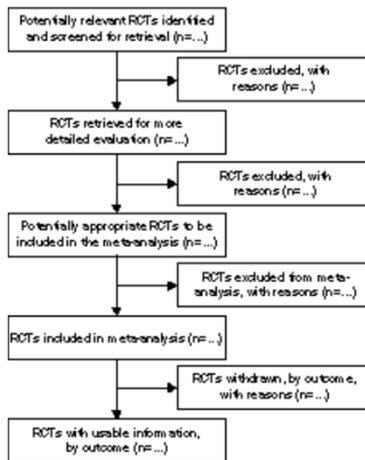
Potentially relevant RCTs identified and screened for retrieval (n=...)

RCTs excluded, with reasons (n=...)

RCTs retrieved for more detailed evaluation (n=...)

RCTs excluded, with reasons (n=...)

Potentially appropriate RCTs to be included in the meta-analysis (n=...)

RCTs excluded from meta-analysis, with reasons (n=...)

RCTs included in meta-analysis (n=...)

RCTs withdrawn, by outcome, with reasons (n=...)

RCTs with usable information, by outcome (n=...)